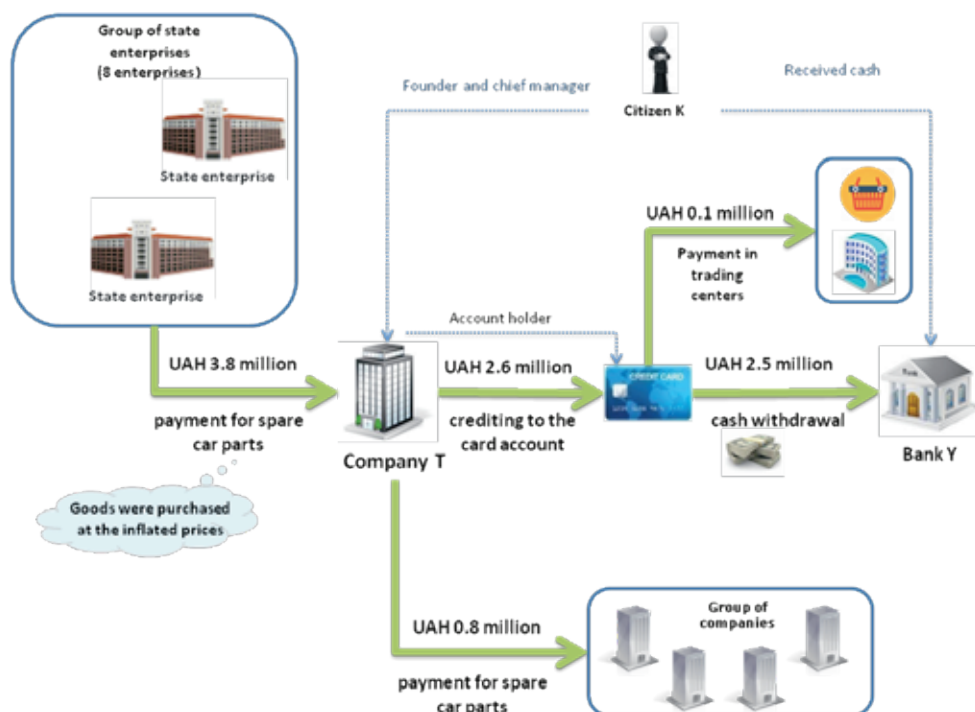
Group of state enterprises (8 enterprises)

State enterprise

State enterprise

Founder and chief manager

Citizen K

Received cash

UAH 0.1 million

Payment in trading centers

Account holder

UAH 3.8 million

payment for spare car parts

UAH 2.6 million

crediting to the card account

CREDIT CARD

UAH 2.5 million

cash withdrawal

Bank Y

Company T

Goods were purchased at the inflated prices

UAH 0.8 million

payment for spare car parts

Group of companies